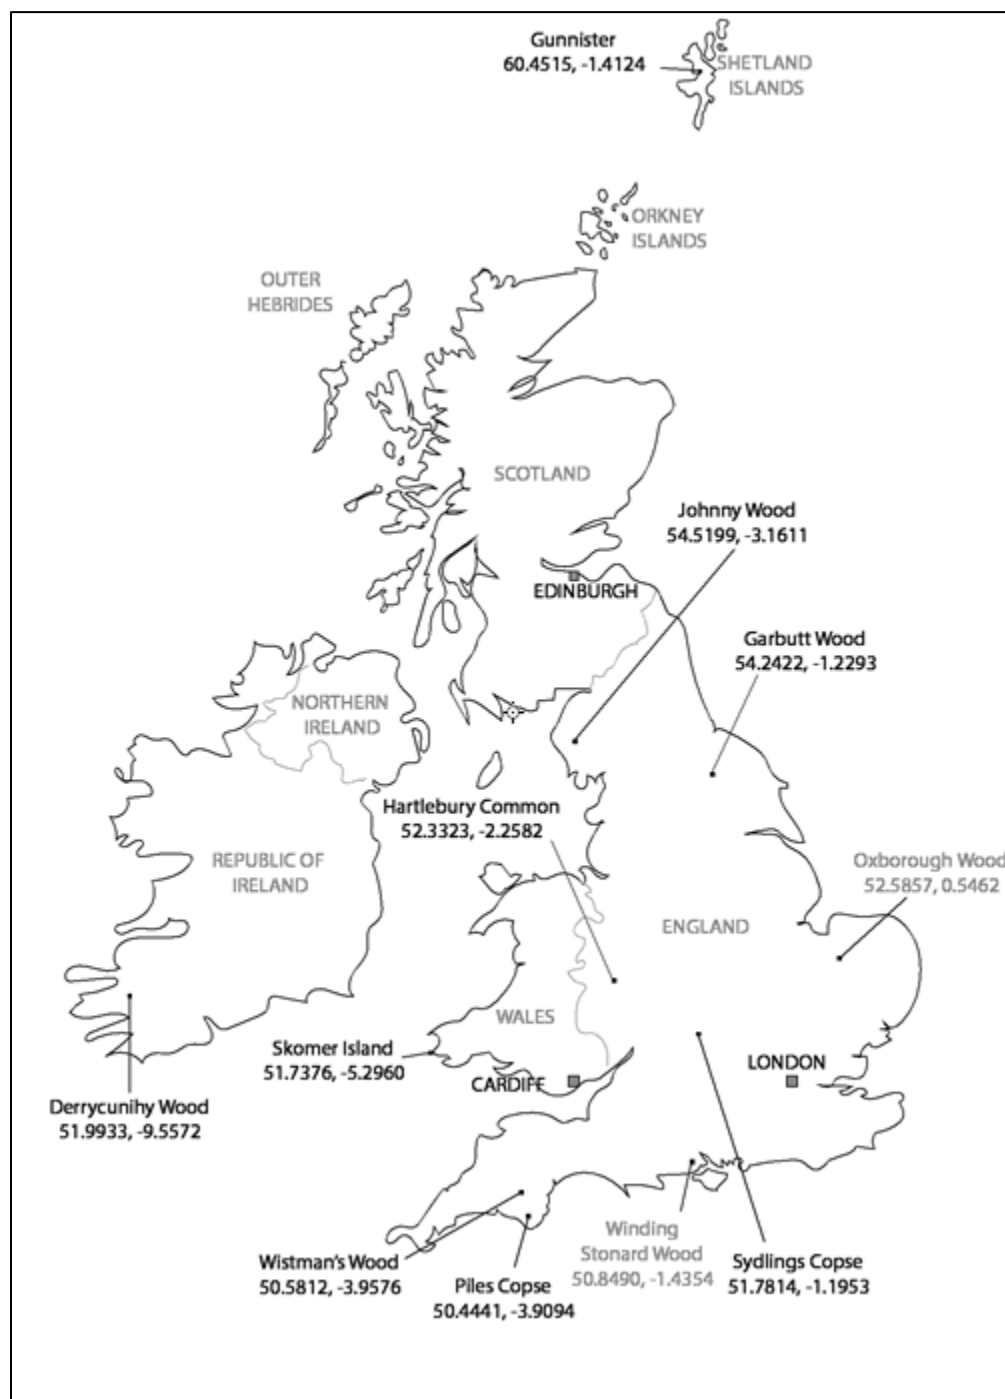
Gunnister
60.4515, -1.4124

SHETLAND
ISLANDS

ORKNEY
ISLANDS

OUTER
HEBRIDES

SCOTLAND

Johnny Wood
54.5199, -3.1611

EDINBURGH

Garbutt Wood
54.2422, -1.2293

NORTHERN
IRELAND

Hartlebury Common
52.3323, -2.2582

REPUBLIC OF
IRELAND

Oxborough Wood
52.5857, 0.5462

ENGLAND

WALES

Skomer Island
51.7376, -5.2960

CARDIFF

LONDON

Derrycunihy Wood
51.9933, -9.5572

Winding
Stonard Wood
50.8490, -1.4354

Wistman's Wood
50.5812, -3.9576

Piles Copse
50.4441, -3.9094

Sydlings Copse
51.7814, -1.1953